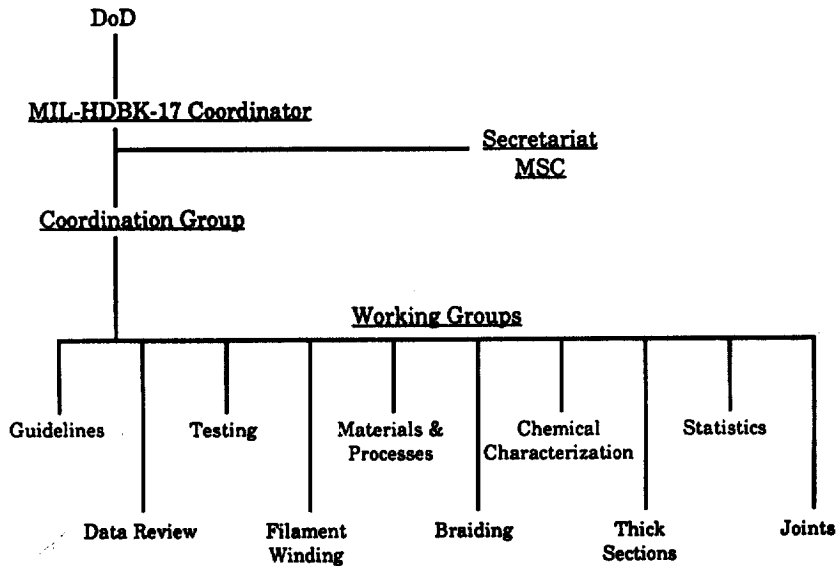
DoD

MIL-HDBK-17 Coordinator

Secretariat MSC

Coordination Group

Working Groups

Guidelines

Data Review

Testing

Filament Winding

Materials & Processes

Braiding

Chemical Characterization

Thick Sections

Statistics

Joints